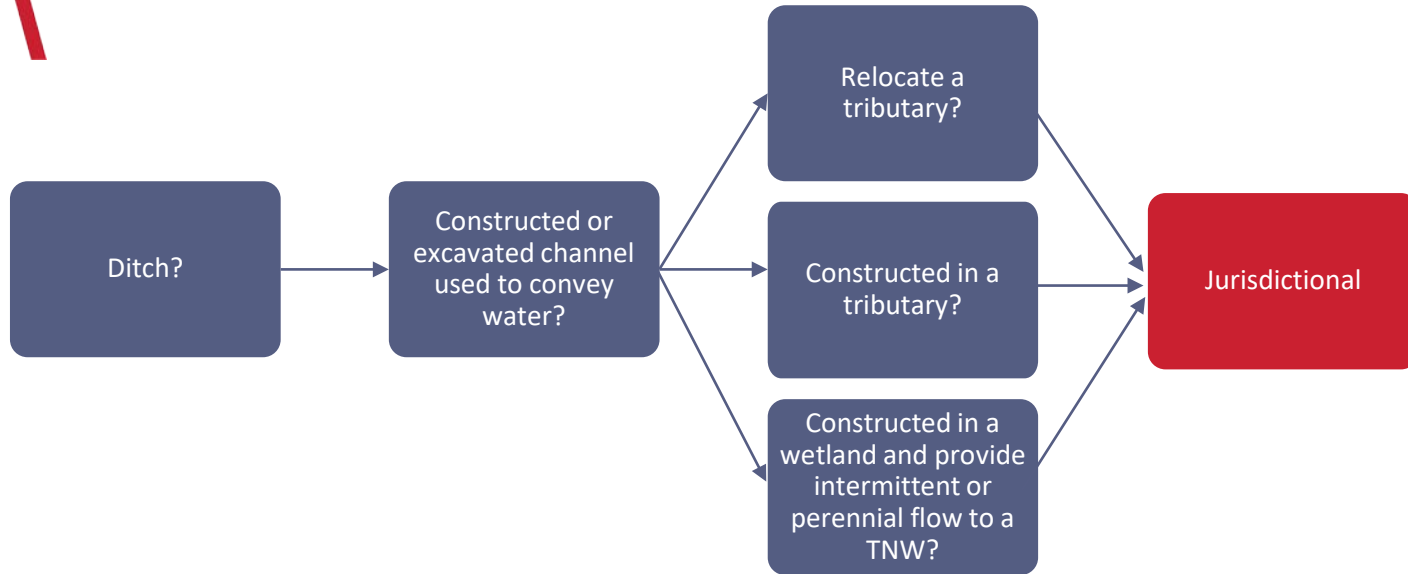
Ditch?

Constructed or excavated channel used to convey water?

Relocate a tributary?

Constructed in a tributary?

Constructed in a wetland and provide intermittent or perennial flow to a TNW?

Jurisdictional